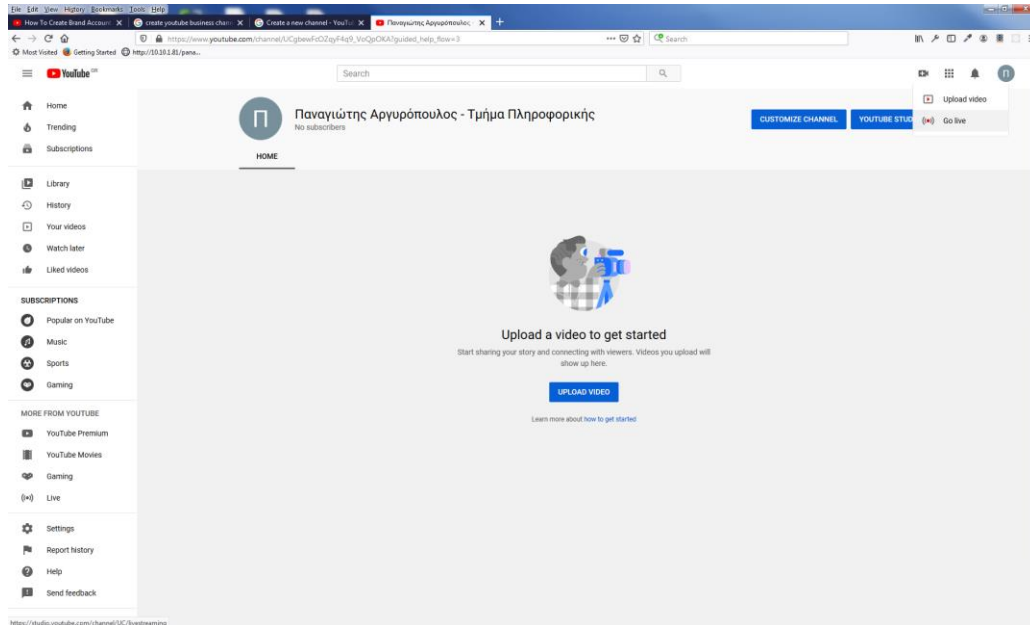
File Edit View History Bookmarks Tools Help

How To Create Brand Account ×
create youtube business chan ×
Create a new channel - YouTub ×
Παναγιώτης Αργυρόπουλος ×

https://www.youtube.com/channel/UCgbewFtOZqyF4q9_VoQpOKA?guided_help_flow=3

Search

Most Visited Getting Started http://10.10.1.81/pana...

YouTube GR

Search

Upload video
Go live

Home
Trending
Subscriptions

Library
History
Your videos
Watch later
Liked videos

SUBSCRIPTIONS
Popular on YouTube
Music
Sports
Gaming

MORE FROM YOUTUBE
YouTube Premium
YouTube Movies
Gaming
Live

Settings
Report history
Help
Send feedback

Π

Παναγιώτης Αργυρόπουλος - Τμήμα Πληροφορικής
No subscribers

CUSTOMIZE CHANNEL
YOUTUBE STUD

HOME

Upload a video to get started

Start sharing your story and connecting with viewers. Videos you upload will show up here.

UPLOAD VIDEO

Learn more about how to get started

https://studio.youtube.com/channel/UC/livestreaming